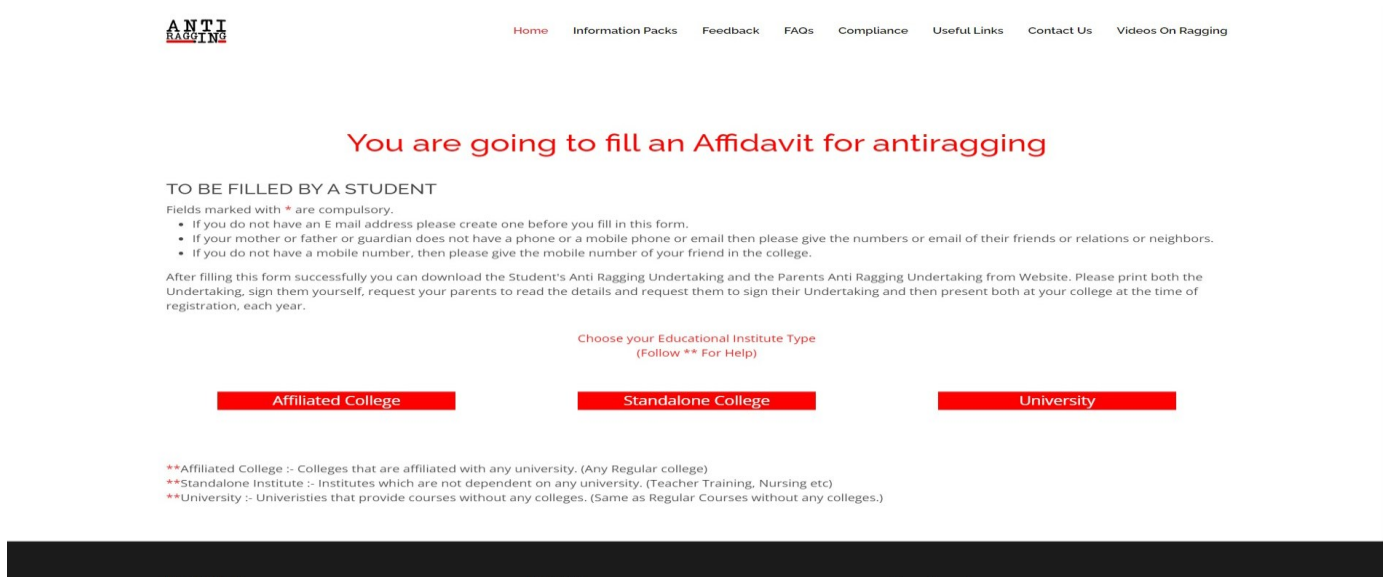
ANTI RAGGING

Home Information Packs Feedback FAQs Compliance Useful Links Contact Us Videos On Ragging

You are going to fill an Affidavit for antiragging

TO BE FILLED BY A STUDENT

Fields marked with * are compulsory.

- If you do not have an E mail address please create one before you fill in this form.
- If your mother or father or guardian does not have a phone or a mobile phone or email then please give the numbers or email of their friends or relations or neighbors.
- If you do not have a mobile number, then please give the mobile number of your friend in the college.

After filling this form successfully you can download the Student's Anti Ragging Undertaking and the Parents Anti Ragging Undertaking from Website. Please print both the Undertaking, sign them yourself, request your parents to read the details and request them to sign their Undertaking and then present both at your college at the time of registration, each year.

Choose your Educational Institute Type
(Follow ** For Help)

Affiliated College

Standalone College

University

**Affiliated College :- Colleges that are affiliated with any university. (Any Regular college)
**Standalone Institute :- Institutes which are not dependent on any university. (Teacher Training, Nursing etc)
**University :- Univeristies that provide courses without any colleges. (Same as Regular Courses without any colleges.)